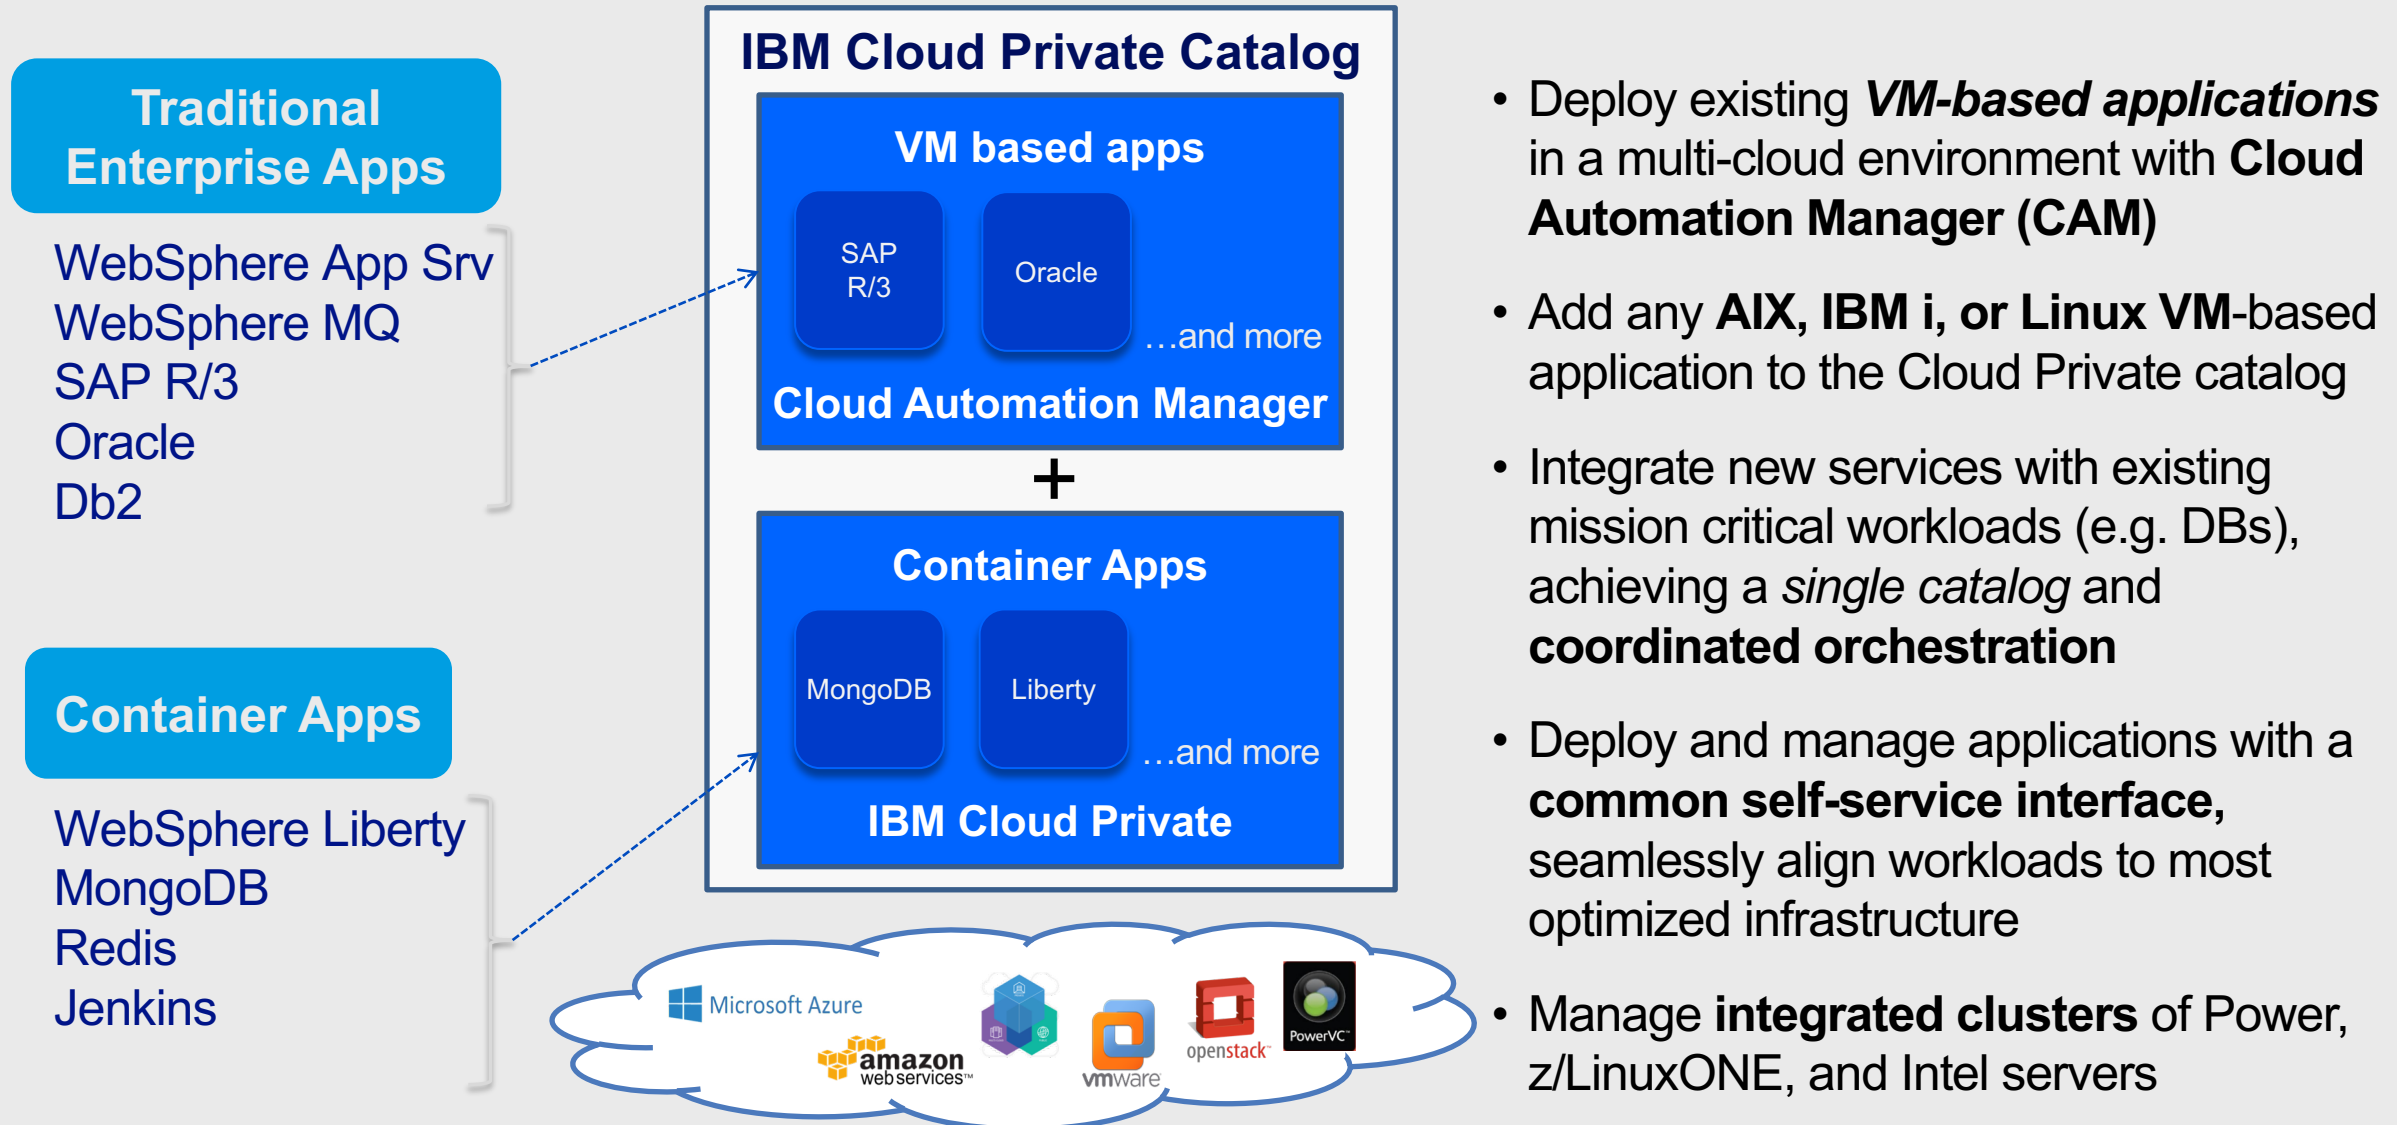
Traditional Enterprise Apps

WebSphere App Srv
WebSphere MQ
SAP R/3
Oracle
Db2

Container Apps

WebSphere Liberty
MongoDB
Redis
Jenkins

IBM Cloud Private Catalog

VM based apps

SAP R/3

Oracle

…and more

Cloud Automation Manager

+

Container Apps

MongoDB

Liberty

…and more

IBM Cloud Private

Microsoft Azure

amazon web services™

vmware

openstack

PowerVC

• Deploy existing ***VM-based applications*** in a multi-cloud environment with **Cloud Automation Manager (CAM)**

• Add any **AIX, IBM i, or Linux VM**-based application to the Cloud Private catalog

• Integrate new services with existing mission critical workloads (e.g. DBs), achieving a *single catalog* and **coordinated orchestration**

• Deploy and manage applications with a **common self-service interface,** seamlessly align workloads to most optimized infrastructure

• Manage **integrated clusters** of Power, z/LinuxONE, and Intel servers